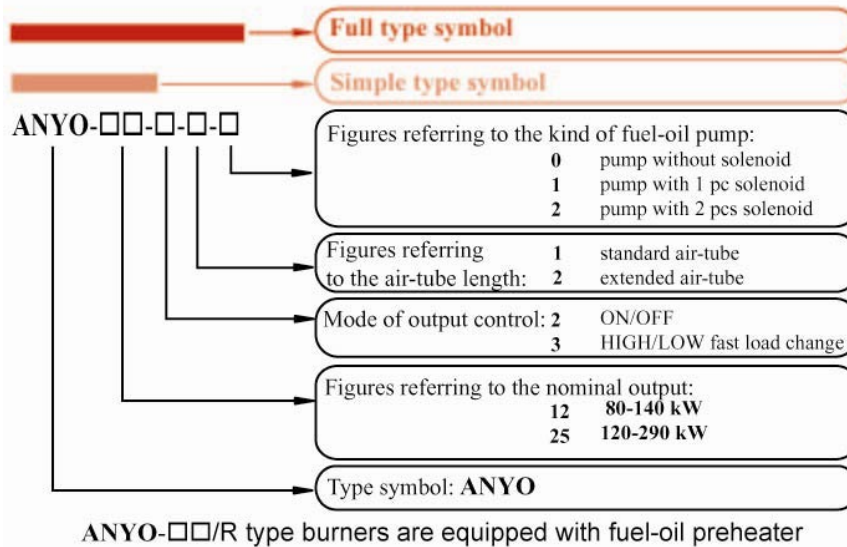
Full type symbol

Simple type symbol

ANYO-□□-□-□-□

Figures referring to the kind of fuel-oil pump:
**0** pump without solenoid
**1** pump with 1 pc solenoid
**2** pump with 2 pcs solenoid

Figures referring to the air-tube length:
**1** standard air-tube
**2** extended air-tube

Mode of output control:
**2** ON/OFF
**3** HIGH/LOW fast load change

Figures referring to the nominal output:
**12** **80-140 kW**
**25** **120-290 kW**

Type symbol: **ANYO**

ANYO-□□/R type burners are equipped with fuel-oil preheater